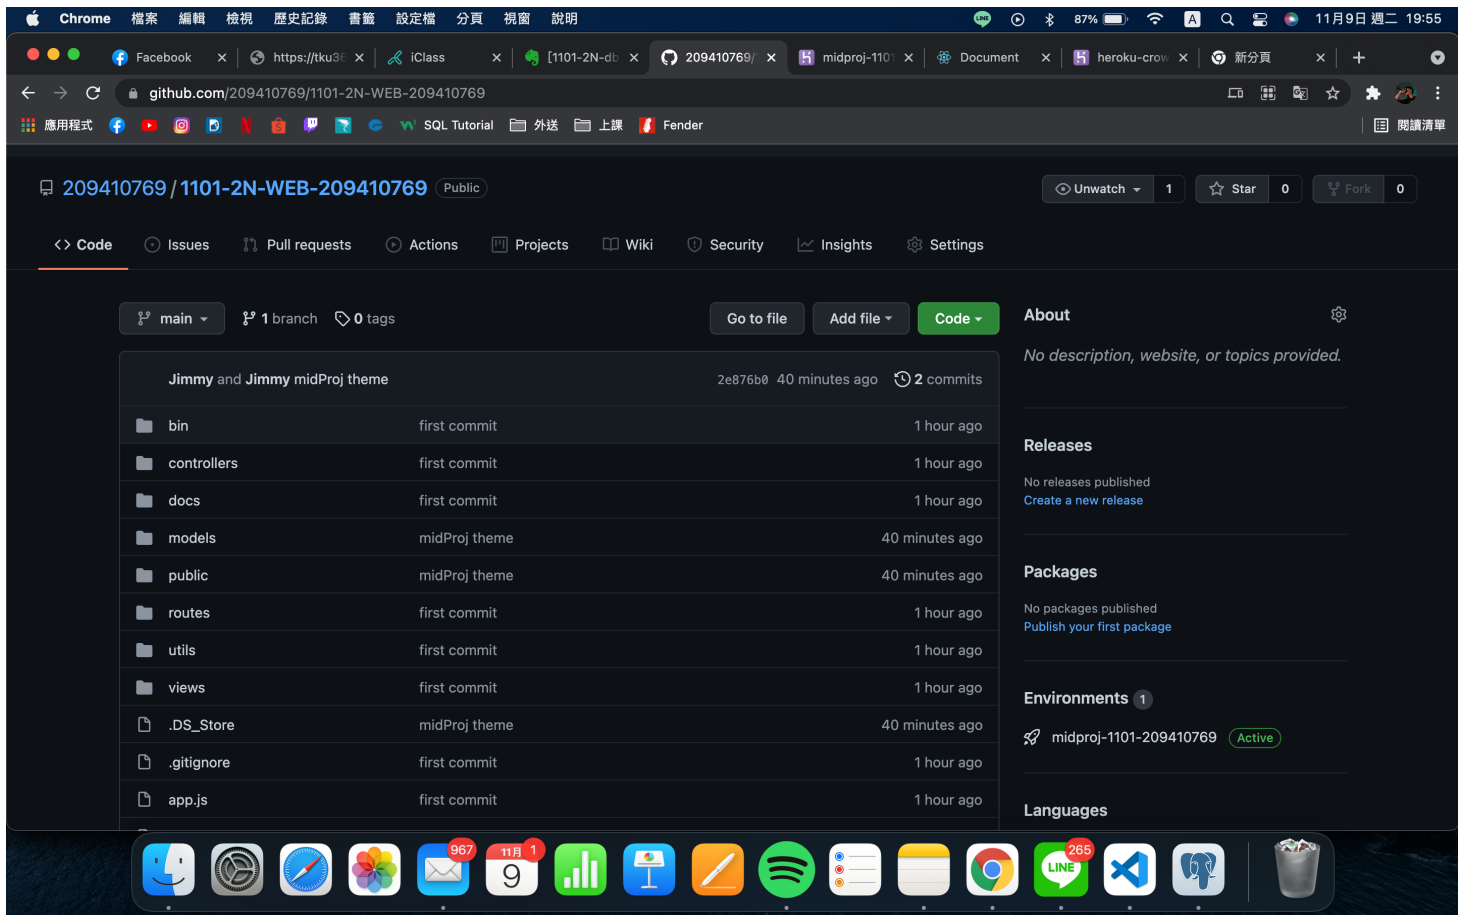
Chrome 檔案 編輯 檢視 歷史記錄 書籤 設定檔 分頁 視窗 說明 87% A 11月9日 週二 19:55

Facebook | https://tku3 | iClass | [1101-2N-db | 209410769/ | midproj-1101 | Document | heroku-crow | 新分頁

github.com/209410769/1101-2N-WEB-209410769

應用程式 SQL Tutorial 外送 上課 Fender 閱讀清單

209410769 / 1101-2N-WEB-209410769 Public

Unwatch 1 Star 0 Fork 0

Code Issues Pull requests Actions Projects Wiki Security Insights Settings

main 1 branch 0 tags Go to file Add file Code

Jimmy and Jimmy midProj theme 2e876b0 40 minutes ago 2 commits

| | | |
|---|---|---|
| bin | first commit | 1 hour ago |
| controllers | first commit | 1 hour ago |
| docs | first commit | 1 hour ago |
| models | midProj theme | 40 minutes ago |
| public | midProj theme | 40 minutes ago |
| routes | first commit | 1 hour ago |
| utils | first commit | 1 hour ago |
| views | first commit | 1 hour ago |
| .DS_Store | midProj theme | 40 minutes ago |
| .gitignore | first commit | 1 hour ago |
| app.js | first commit | 1 hour ago |

About

No description, website, or topics provided.

Releases

No releases published
Create a new release

Packages

No packages published
Publish your first package

Environments 1

midproj-1101-209410769 Active

Languages

967 11月 9 1 265